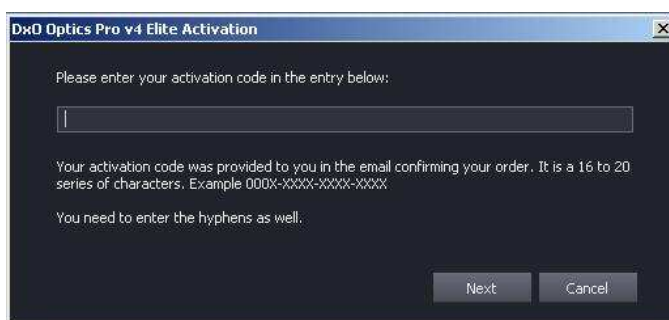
DxO Optics Pro v4 Elite Activation

Please enter your activation code in the entry below:

Your activation code was provided to you in the email confirming your order. It is a 16 to 20 series of characters. Example 000X-XXXX-XXXX-XXXX

You need to enter the hyphens as well.

Next Cancel